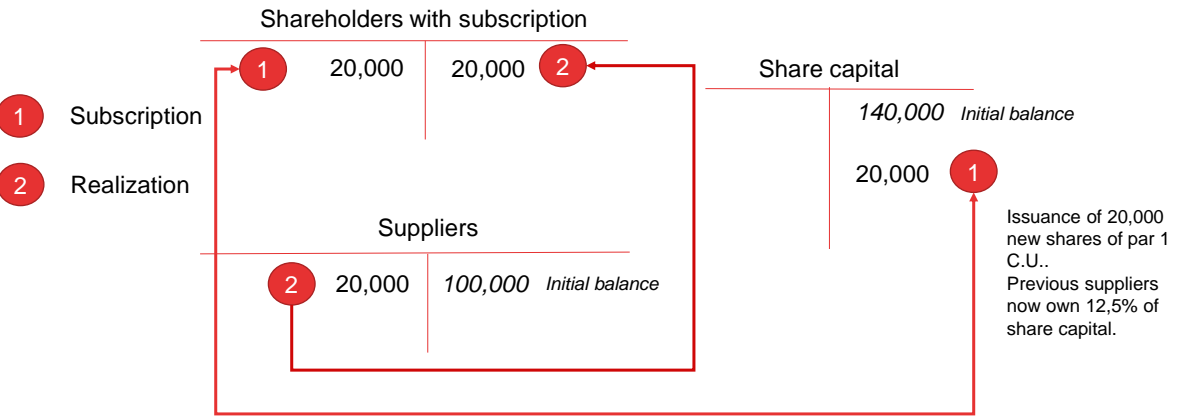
Shareholders with subscription

1 20,000 | 20,000 2

1 Subscription

2 Realization

Share capital

140,000 Initial balance

20,000 1

Issuance of 20,000 new shares of par 1 C.U..
Previous suppliers now own 12,5% of share capital.

Suppliers

2 20,000 | 100,000 Initial balance